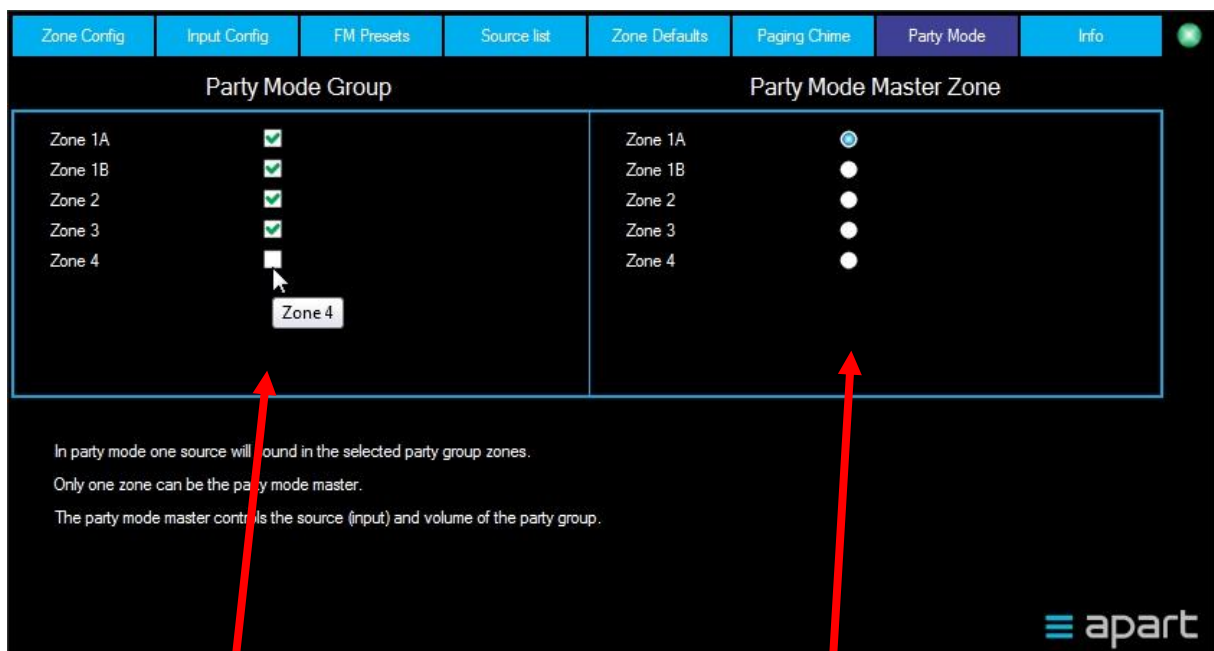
Zone Config | Input Config | FM Presets | Source list | Zone Defaults | Paging Chime | Party Mode | Info

Party Mode Group

Zone 1A
Zone 1B
Zone 2
Zone 3
Zone 4

Zone 4

Party Mode Master Zone

Zone 1A
Zone 1B
Zone 2
Zone 3
Zone 4

In party mode one source will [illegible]ound in the selected party group zones.

Only one zone can be the pa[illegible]y mode master.

The party mode master contr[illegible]ls the source (input) and volume of the party group.

apart